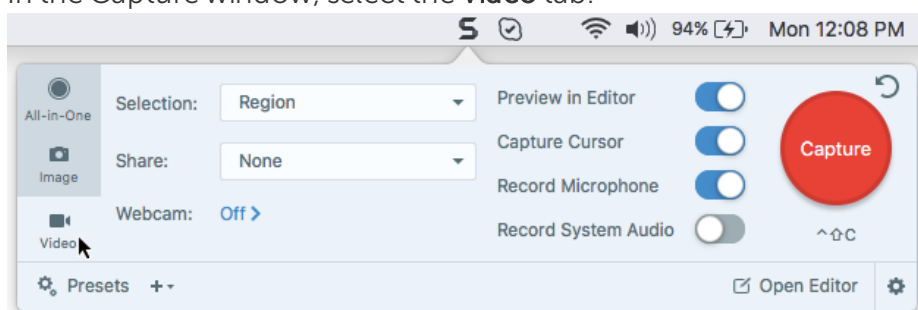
In the Capture window, select the Video tab.

94% Mon 12:08 PM

All-in-One
Image
Video

Selection: Region
Share: None
Webcam: Off >

Preview in Editor
Capture Cursor
Record Microphone
Record System Audio

Capture
^⇧C

Presets +

Open Editor